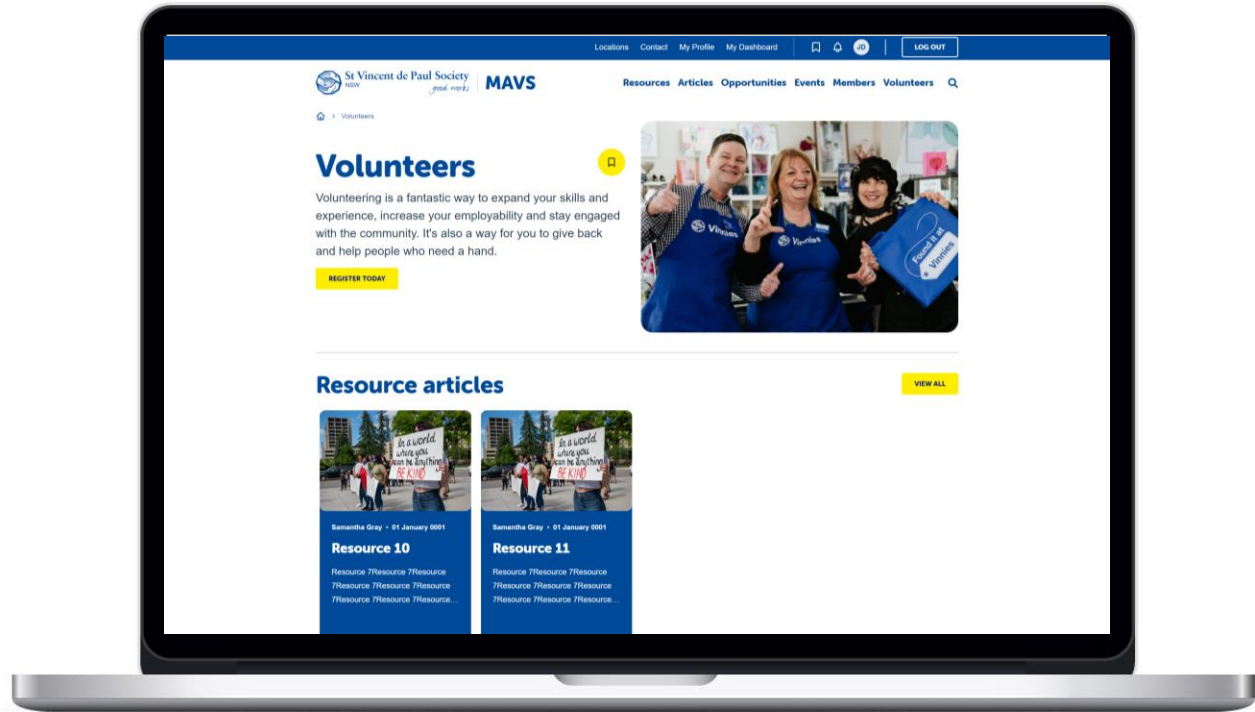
Locations Contact My Profile My Dashboard JD LOG OUT

St Vincent de Paul Society NSW good works | MAVS

Resources Articles Opportunities Events Members Volunteers

Volunteers

Volunteers

Volunteering is a fantastic way to expand your skills and experience, increase your employability and stay engaged with the community. It's also a way for you to give back and help people who need a hand.

REGISTER TODAY

Vinnies Vinnies Found it at Vinnies

Resource articles

VIEW ALL

In a world where you can be anything BE KIND

Samantha Gray • 01 January 0001

Resource 10

Resource 7Resource 7Resource 7Resource 7Resource 7Resource 7Resource 7Resource 7Resource...

In a world where you can be anything BE KIND

Samantha Gray • 01 January 0001

Resource 11

Resource 7Resource 7Resource 7Resource 7Resource 7Resource 7Resource 7Resource 7Resource...